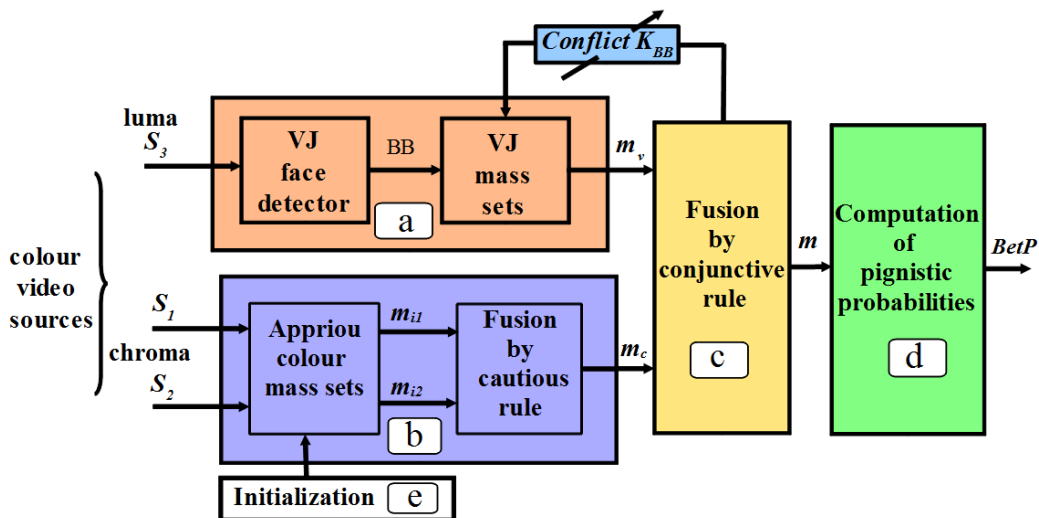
Conflict $K_{BB}$

luma $S_3$

VJ face detector

BB

VJ mass sets

a

$m_v$

Fusion by conjunctive rule

c

$m$

Computation of pignistic probabilities

d

$BetP$

colour video sources

$S_1$

chroma

$S_2$

Appriou colour mass sets

$m_{i1}$

$m_{i2}$

Fusion by cautious rule

$m_c$

b

Initialization

e